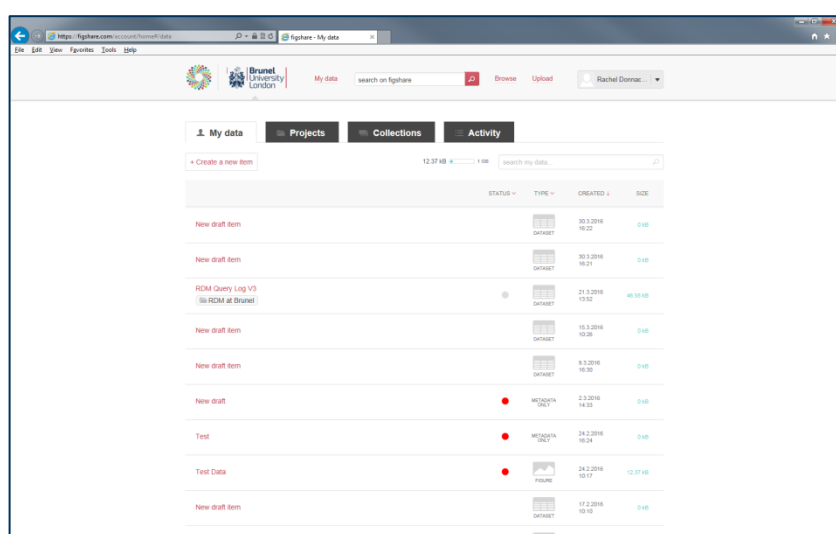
https://figshare.com/account/home#/data
figshare - My data
File Edit View Favorites Tools Help

Brunel University London
My data
search on figshare
Browse Upload
Rachel Donnac...

My data
Projects
Collections
Activity

+ Create a new item
12.37 kB 1 GB
search my data...

| | STATUS | TYPE | CREATED | SIZE |
|---|---|---|---|---|
| New draft item | | DATASET | 30.3.2016 16:22 | 0 kB |
| New draft item | | DATASET | 30.3.2016 16:21 | 0 kB |
| RDM Query Log V3 RDM at Brunel | | DATASET | 21.3.2016 13:52 | 48.55 kB |
| New draft item | | DATASET | 15.3.2016 10:26 | 0 kB |
| New draft item | | DATASET | 9.3.2016 16:30 | 0 kB |
| New draft | | METADATA ONLY | 2.3.2016 14:33 | 0 kB |
| Test | | METADATA ONLY | 24.2.2016 16:24 | 0 kB |
| Test Data | | FIGURE | 24.2.2016 10:17 | 12.37 kB |
| New draft item | | DATASET | 17.2.2016 10:10 | 0 kB |